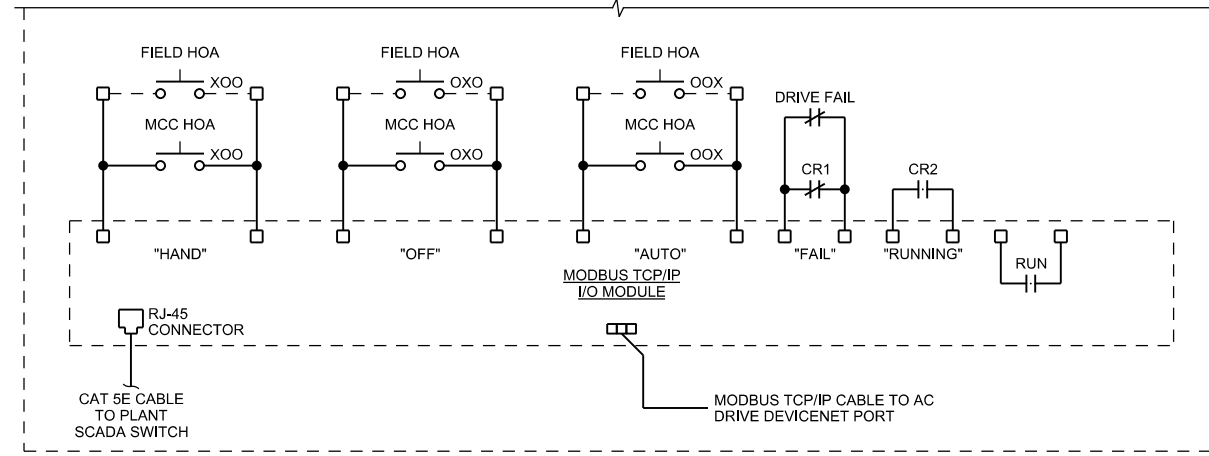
FIELD HOA
XOO
MCC HOA
XOO
"HAND"

FIELD HOA
OXO
MCC HOA
OXO
"OFF"

FIELD HOA
OOX
MCC HOA
OOX
"AUTO"

DRIVE FAIL
CR1
"FAIL"

CR2
"RUNNING"

RUN

MODBUS TCP/IP
I/O MODULE

RJ-45
CONNECTOR

CAT 5E CABLE
TO PLANT
SCADA SWITCH

MODBUS TCP/IP CABLE TO AC
DRIVE DEVICENET PORT